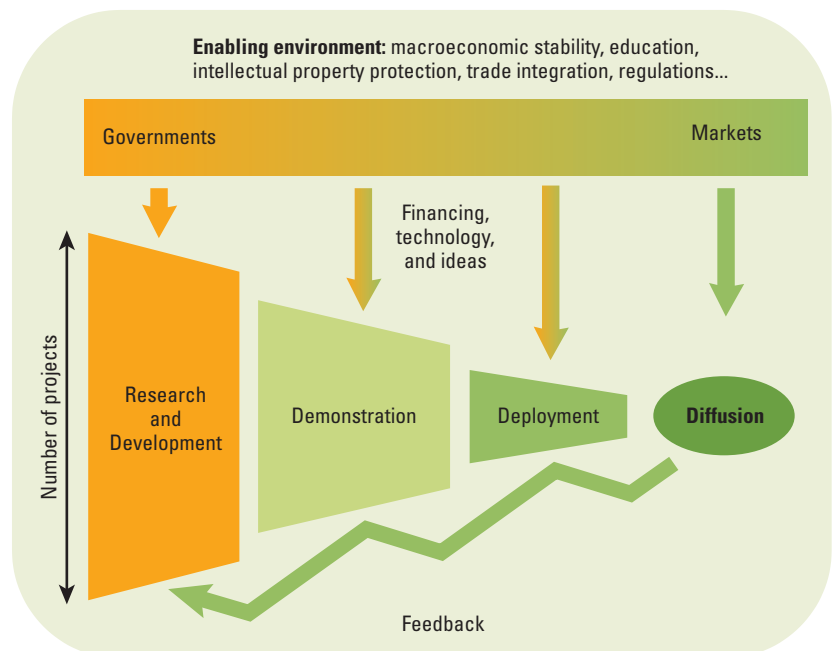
**Enabling environment:** macroeconomic stability, education, intellectual property protection, trade integration, regulations...

Governments

Markets

Financing, technology, and ideas

Number of projects

Research and Development

Demonstration

Deployment

Diffusion

Feedback